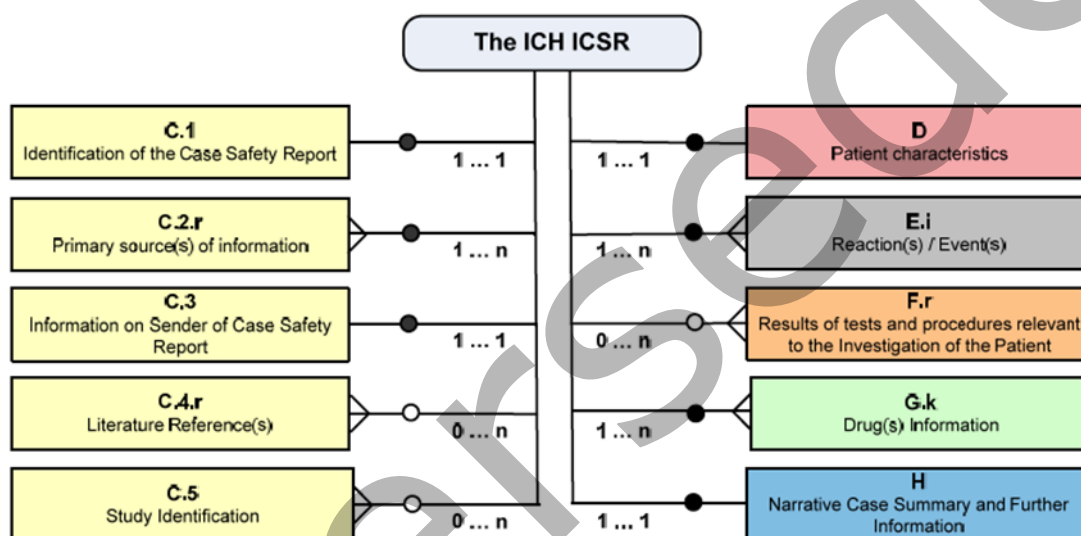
The ICH ICSR

C.1
Identification of the Case Safety Report
1 ... 1

C.2.r
Primary source(s) of information
1 ... n

C.3
Information on Sender of Case Safety Report
1 ... 1

C.4.r
Literature Reference(s)
0 ... n

C.5
Study Identification
0 ... n

D
Patient characteristics
1 ... 1

E.i
Reaction(s) / Event(s)
1 ... n

F.r
Results of tests and procedures relevant to the Investigation of the Patient
0 ... n

G.k
Drug(s) Information
1 ... n

H
Narrative Case Summary and Further Information
1 ... 1